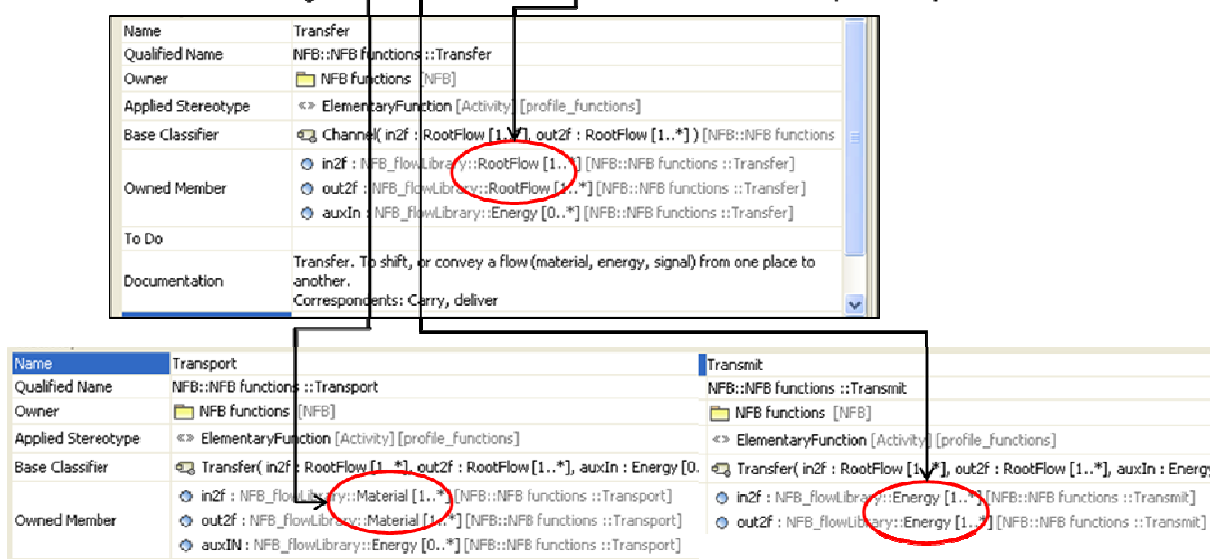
| Name | Transfer |
|---|---|
| Qualified Name | NFB::NFB functions ::Transfer |
| Owner | NFB functions [NFB] |
| Applied Stereotype | «» ElementaryFunction [Activity] [profile_functions] |
| Base Classifier | Channel( in2f : RootFlow [1..*], out2f : RootFlow [1..*] ) [NFB::NFB functions |
| Owned Member | in2f : NFB_flowLibrary::RootFlow [1..*] [NFB::NFB functions ::Transfer] out2f : NFB_flowLibrary::RootFlow [1..*] [NFB::NFB functions ::Transfer] auxIn : NFB_flowLibrary::Energy [0..*] [NFB::NFB functions ::Transfer] |
| To Do | |
| Documentation | Transfer. To shift, or convey a flow (material, energy, signal) from one place to another. Correspondents: Carry, deliver |

| Name | Transport |
|---|---|
| Qualified Name | NFB::NFB functions ::Transport |
| Owner | NFB functions [NFB] |
| Applied Stereotype | «» ElementaryFunction [Activity] [profile_functions] |
| Base Classifier | Transfer( in2f : RootFlow [1..*], out2f : RootFlow [1..*], auxIn : Energy [0. |
| Owned Member | in2f : NFB_flowLibrary::Material [1..*] [NFB::NFB functions ::Transport] out2f : NFB_flowLibrary::Material [1..*] [NFB::NFB functions ::Transport] auxIN : NFB_flowLibrary::Energy [0..*] [NFB::NFB functions ::Transport] |

| Transmit |
|---|
| NFB::NFB functions ::Transmit |
| NFB functions [NFB] |
| «» ElementaryFunction [Activity] [profile_functions] |
| Transfer( in2f : RootFlow [1..*], out2f : RootFlow [1..*], auxIn : Energ |
| in2f : NFB_flowLibrary::Energy [1..*] [NFB::NFB functions ::Transmit] out2f : NFB_flowLibrary::Energy [1..*] [NFB::NFB functions ::Transmit] |